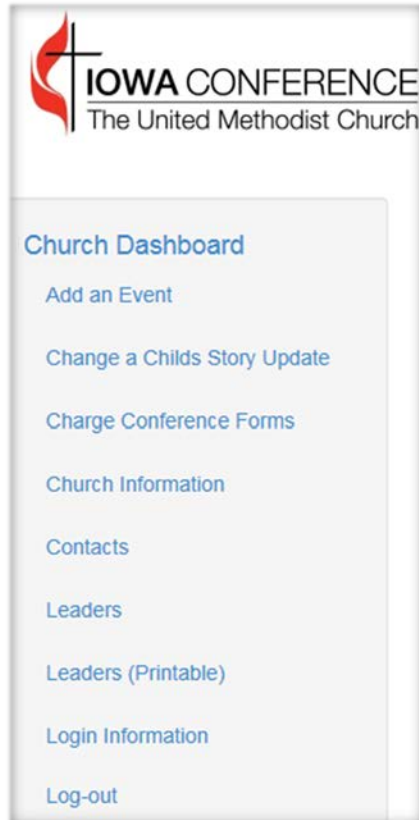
IOWA CONFERENCE
The United Methodist Church

Church Dashboard

Add an Event

Change a Childs Story Update

Charge Conference Forms

Church Information

Contacts

Leaders

Leaders (Printable)

Login Information

Log-out